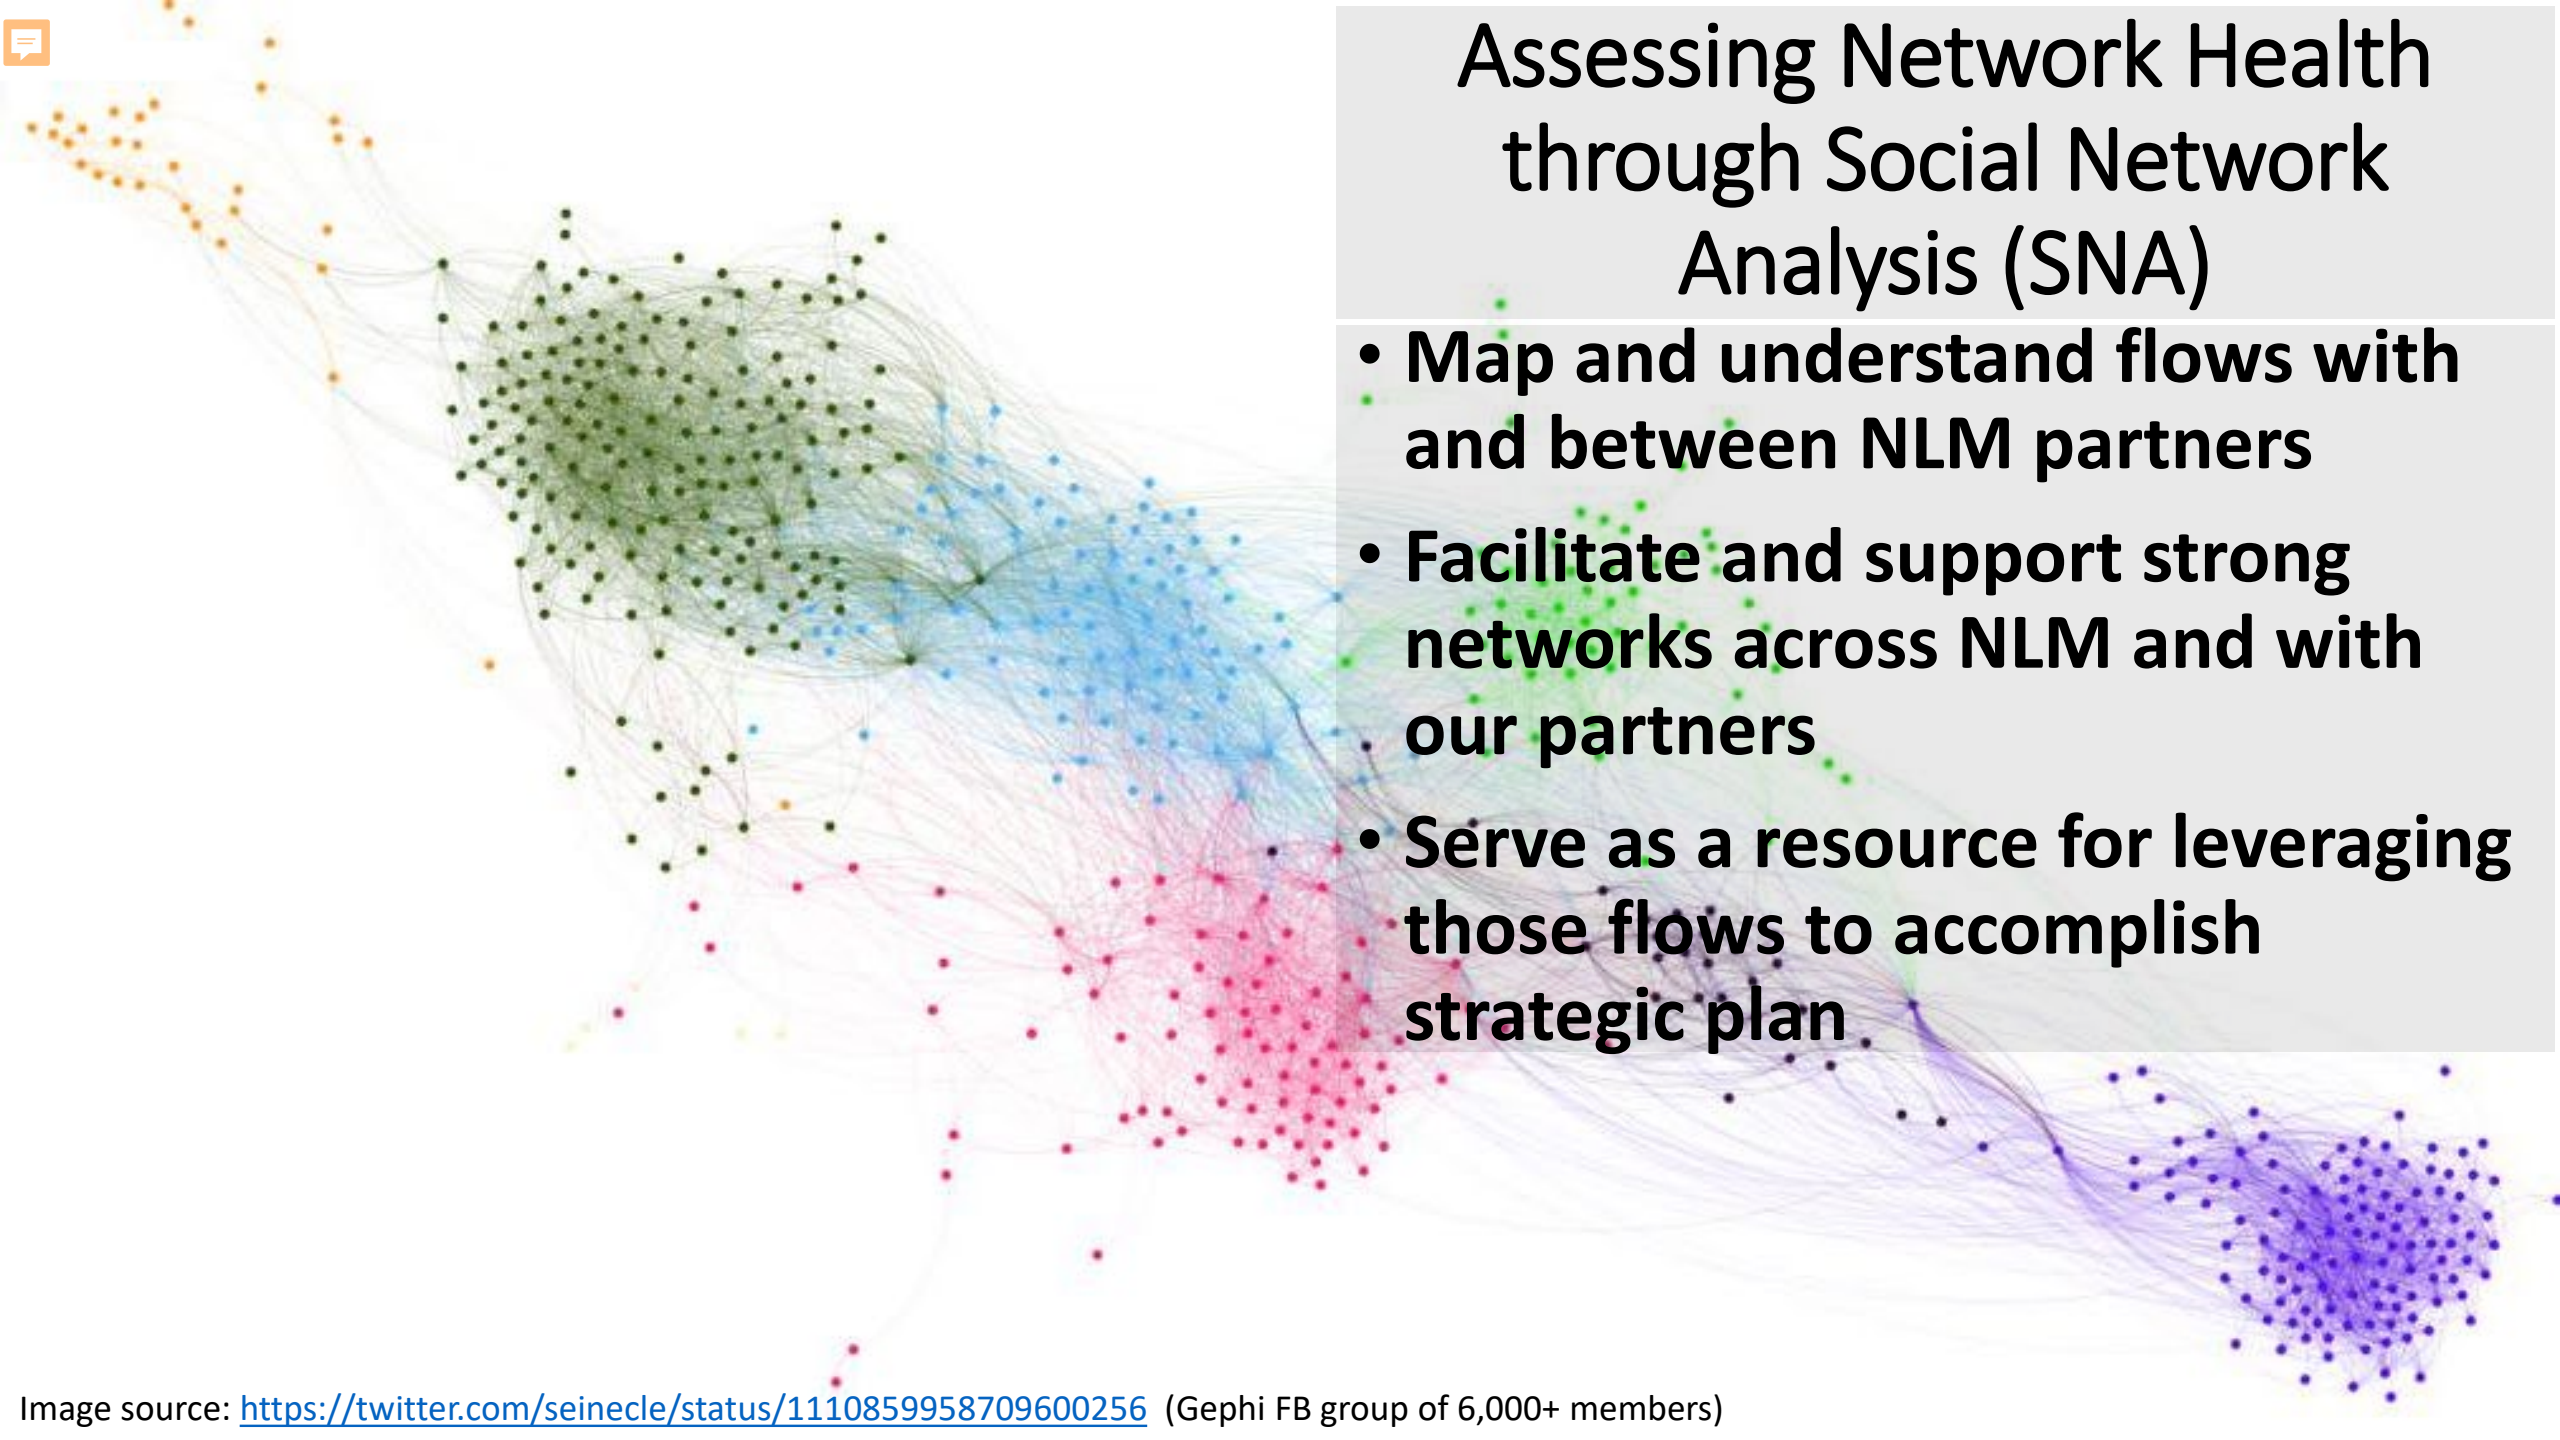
Assessing Network Health through Social Network Analysis (SNA)

• Map and understand flows with and between NLM partners

• Facilitate and support strong networks across NLM and with our partners

• Serve as a resource for leveraging those flows to accomplish strategic plan

Image source: https://twitter.com/seinecle/status/1110859958709600256 (Gephi FB group of 6,000+ members)